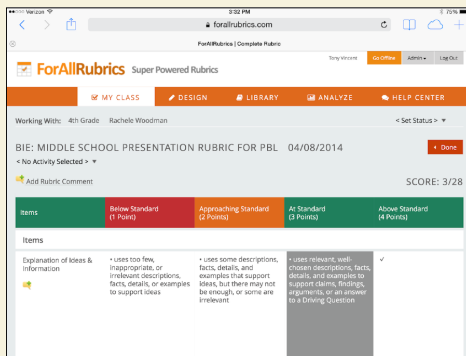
Verizon 3:32 PM 75%

forallrubrics.com

ForAllRubrics | Complete Rubric

ForAllRubrics Super Powered Rubrics

Tony Vincent Go Offline Admin Log Out

MY CLASS DESIGN LIBRARY ANALYZE HELP CENTER

Working With: 4th Grade Rachele Woodman

< Set Status >

BIE: MIDDLE SCHOOL PRESENTATION RUBRIC FOR PBL 04/08/2014

Done

< No Activity Selected >

Add Rubric Comment

SCORE: 3/28

| Items | Below Standard (1 Point) | Approaching Standard (2 Points) | At Standard (3 Points) | Above Standard (4 Points) |
|---|---|---|---|---|
| Items | | | | |
| Explanation of Ideas & Information | • uses too few, inappropriate, or irrelevant descriptions, facts, details, or examples to support ideas | • uses some descriptions, facts, details, and examples that support ideas, but there may not be enough, or some are irrelevant | • uses relevant, well-chosen descriptions, facts, details, and examples to support claims, findings, arguments, or an answer to a Driving Question | ✓ |